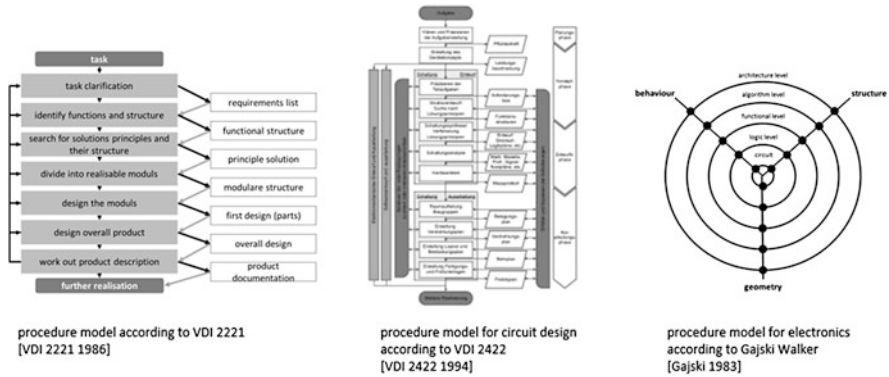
task

task clarification

identify functions and structure

search for solutions principles and their structure

divide into realisable moduls

design the moduls

design overall product

work out product description

further realisation

requirements list

functional structure

principle solution

modulare structure

first design (parts)

overall design

product documentation

procedure model according to VDI 2221
[VDI 2221 1986]

Aufgabe

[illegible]

Weitere Realisierung

procedure model for circuit design according to VDI 2422
[VDI 2422 1994]

architecture level

algorithm level

functional level

logic level

circuit

behaviour

structure

geometry

procedure model for electronics according to Gajski Walker
[Gajski 1983]